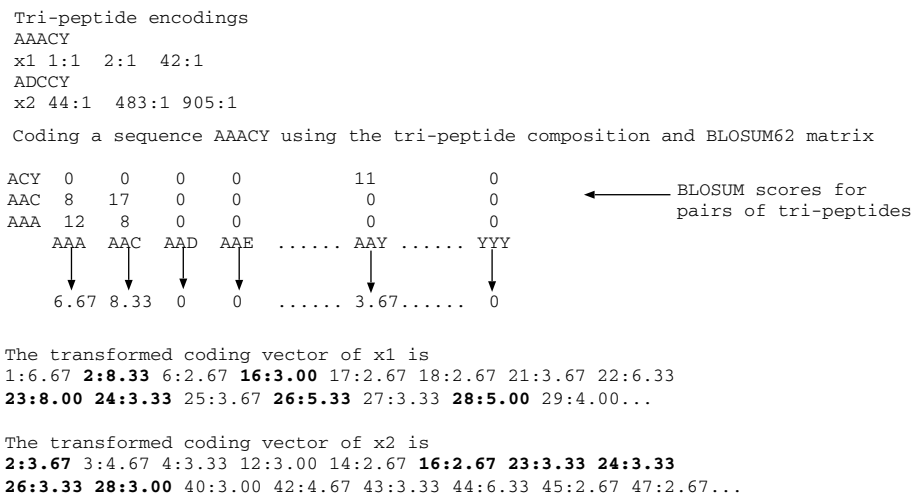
Tri-peptide encodings
AAACY
x1 1:1 2:1 42:1
ADCCY
x2 44:1 483:1 905:1

Coding a sequence AAACY using the tri-peptide composition and BLOSUM62 matrix

| | AAA | AAC | AAD | AAE | ...... | AAY | ...... | YYY |
|---|---|---|---|---|---|---|---|---|
| ACY | 0 | 0 | 0 | 0 | | 11 | | 0 |
| AAC | 8 | 17 | 0 | 0 | | 0 | | 0 |
| AAA | 12 | 8 | 0 | 0 | | 0 | | 0 |
| | 6.67 | 8.33 | 0 | 0 | ...... | 3.67 | ...... | 0 |

BLOSUM scores for pairs of tri-peptides

The transformed coding vector of x1 is
1:6.67 **2:8.33** 6:2.67 **16:3.00** 17:2.67 18:2.67 21:3.67 22:6.33 **23:8.00 24:3.33** 25:3.67 **26:5.33** 27:3.33 **28:5.00** 29:4.00...

The transformed coding vector of x2 is
**2:3.67** 3:4.67 4:3.33 12:3.00 14:2.67 **16:2.67 23:3.33 24:3.33 26:3.33 28:3.00** 40:3.00 42:4.67 43:3.33 44:6.33 45:2.67 47:2.67...